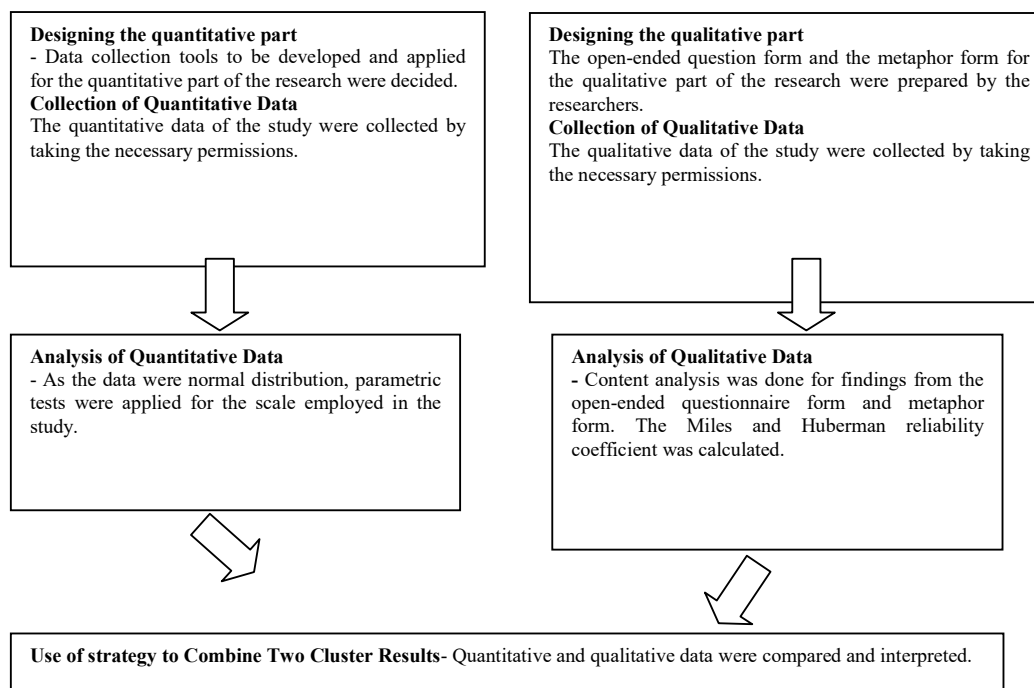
**Designing the quantitative part**
- Data collection tools to be developed and applied for the quantitative part of the research were decided.
**Collection of Quantitative Data**
The quantitative data of the study were collected by taking the necessary permissions.

**Designing the qualitative part**
The open-ended question form and the metaphor form for the qualitative part of the research were prepared by the researchers.
**Collection of Qualitative Data**
The qualitative data of the study were collected by taking the necessary permissions.

**Analysis of Quantitative Data**
- As the data were normal distribution, parametric tests were applied for the scale employed in the study.

**Analysis of Qualitative Data**
- Content analysis was done for findings from the open-ended questionnaire form and metaphor form. The Miles and Huberman reliability coefficient was calculated.

**Use of strategy to Combine Two Cluster Results**- Quantitative and qualitative data were compared and interpreted.